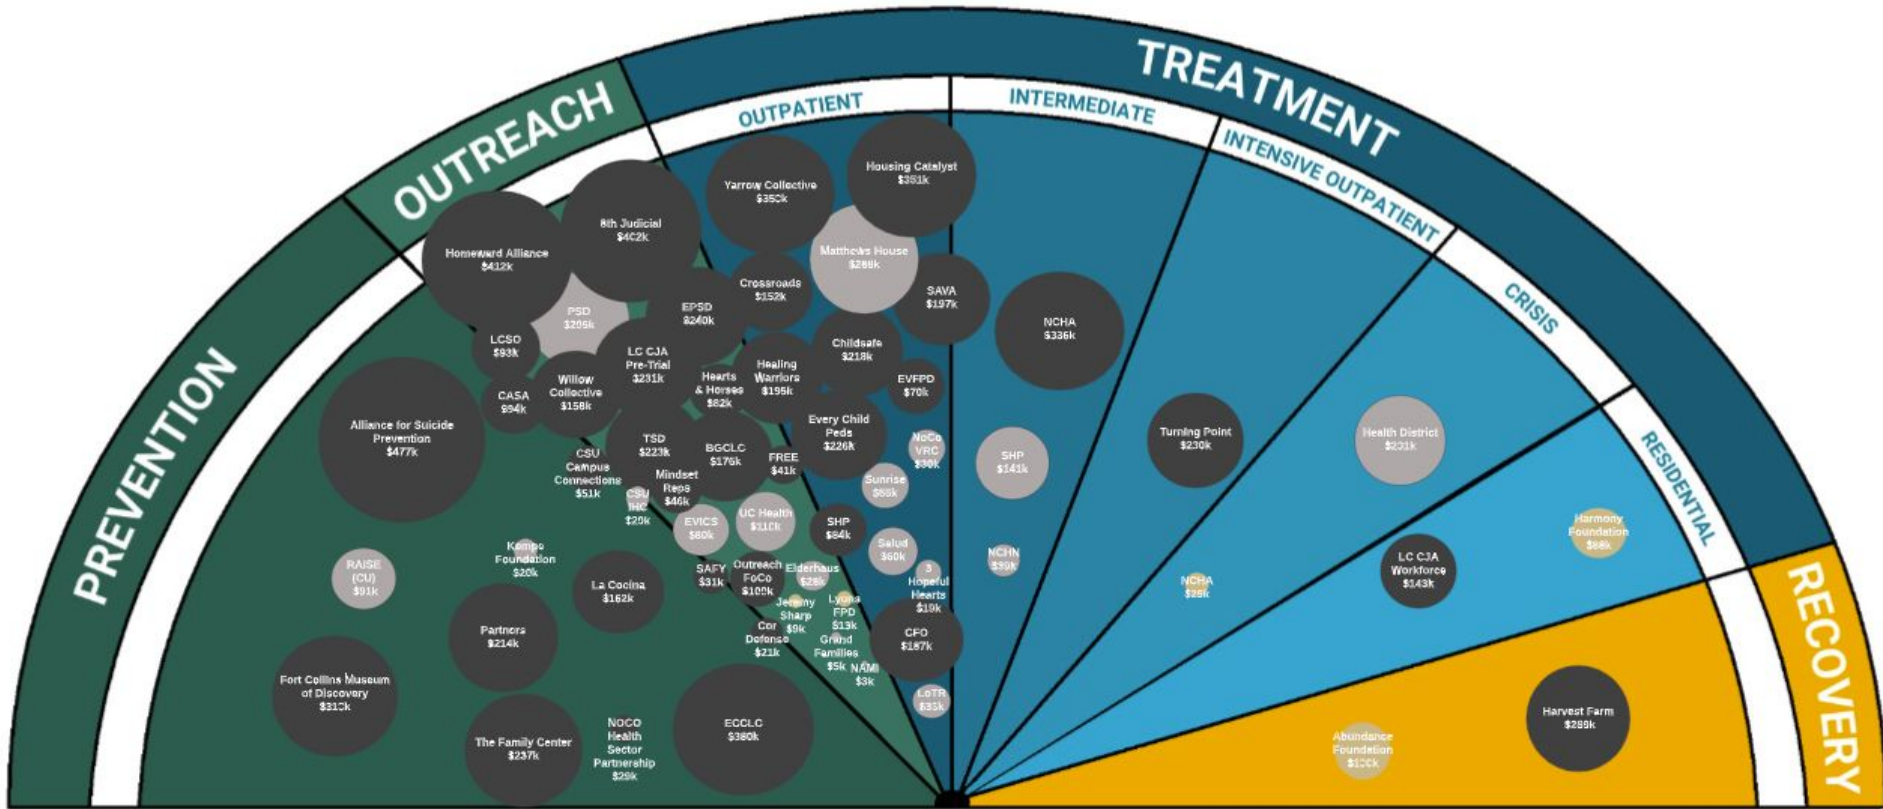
TREATMENT
OUTREACH
OUTPATIENT
INTERMEDIATE
INTENSIVE OUTPATIENT
CRISIS
RESIDENTIAL
PREVENTION
RECOVERY

Housing Catalyst $351k
Yarrow Collective $350k
8th Judicial $402k
Homeward Alliance $412k
Matthews House $286k
Crossroads $152k
SAVA $197k
PSD $205k
EPSD $240k
LCSO $93k
LC CJA Pre-Trial $231k
Childsafe $218k
Healing Warriors $195k
Hearts & Horses $82k
EVFPD $70k
CASA $94k
Willow Collective $158k
Alliance for Suicide Prevention $477k
Every Child Peds $226k
TSD $223k
BGCLC $176k
NoCo VRC $30k
CSU Campus Connections $51k
FREE $41k
Mindset Reps $46k
Sunrise $88k
CSU IHC $20k
EVICS $60k
UC Health $110k
SHP $84k
Kempe Foundation $20k
Salud $60k
RAISE (CU) $91k
La Cocina $162k
SAFY $31k
Outreach FoCo $109k
Elderhaus $28k
3 Hopeful Hearts $19k
Jeremy Sharp $9k
Lyons FPD $13k
Partners $214k
Cor Defenso $21k
Grand Families $5k
CFO $187k
NAMI $3k
Fort Collins Museum of Discovery $310k
LoTR $35k
The Family Center $237k
NOCO Health Sector Partnership $29k
ECCLC $380k
NCHA $336k
SHP $141k
NCHN $39k
Turning Point $230k
NCHA $35k
Health District $231k
Harmony Foundation $88k
LC CJA Workforce $143k
Harvest Farm $288k
Abundance Foundation $100k